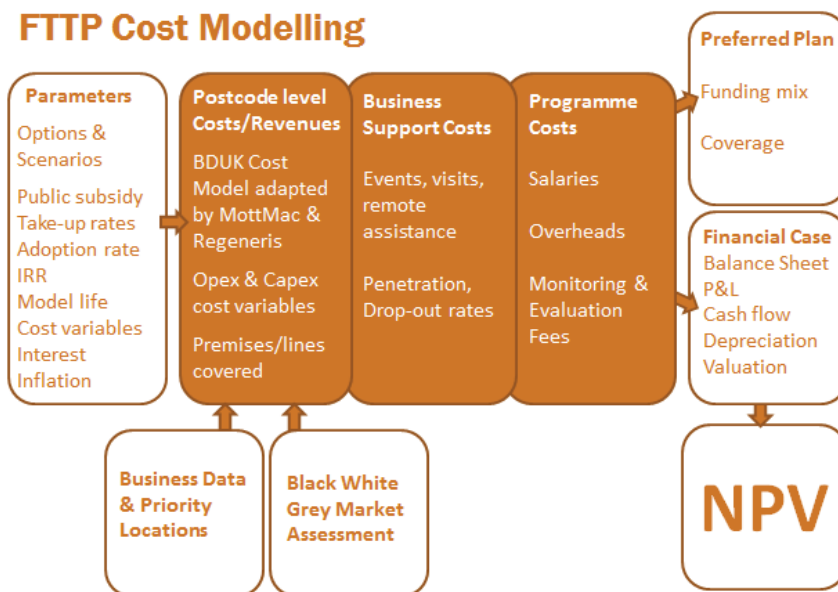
FTTP Cost Modelling

Parameters

Options & Scenarios

Public subsidy
Take-up rates
Adoption rate
IRR
Model life
Cost variables
Interest
Inflation

Postcode level Costs/Revenues

BDUK Cost Model adapted by MottMac & Regeneris

Opex & Capex cost variables

Premises/lines covered

Business Support Costs

Events, visits, remote assistance

Penetration, Drop-out rates

Programme Costs

Salaries

Overheads

Monitoring & Evaluation Fees

Preferred Plan

Funding mix

Coverage

Financial Case

Balance Sheet
P&L
Cash flow
Depreciation
Valuation

NPV

Business Data & Priority Locations

Black White Grey Market Assessment